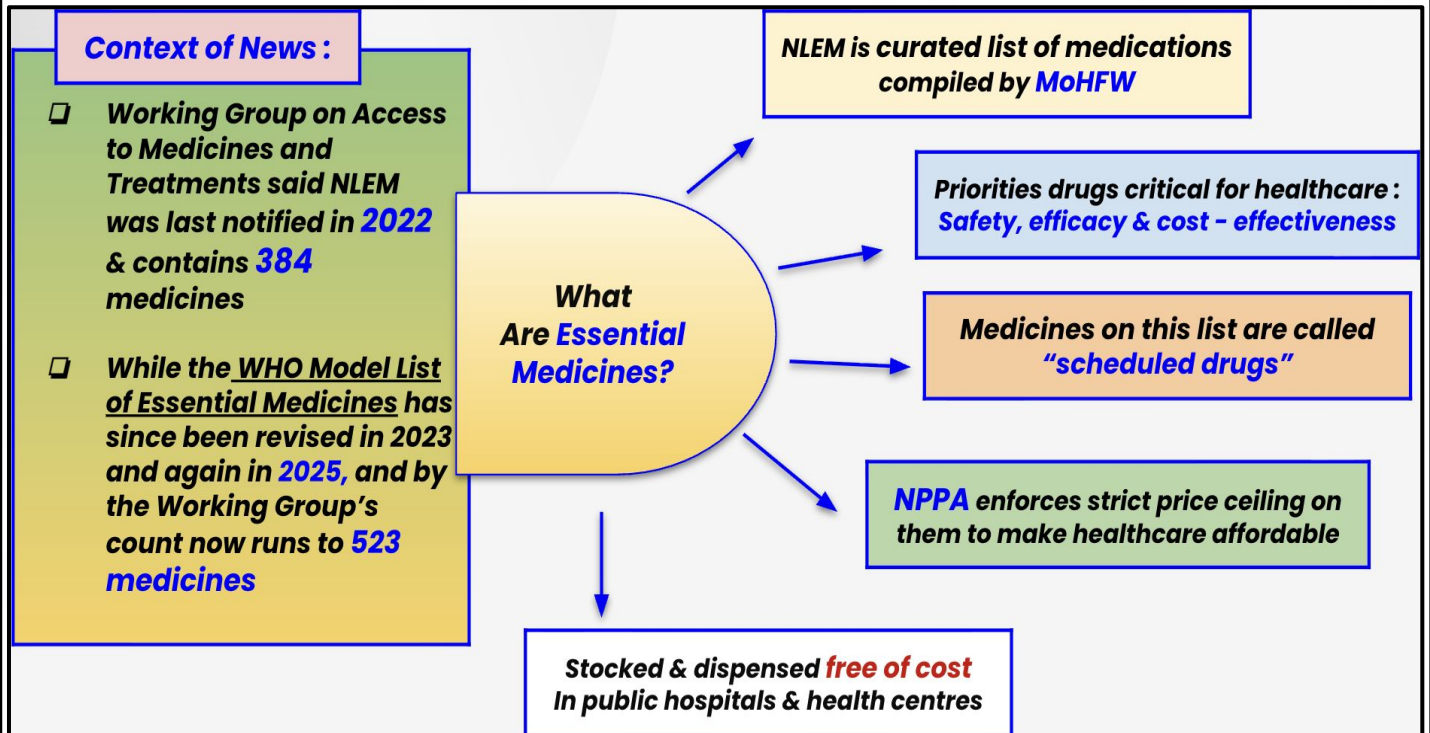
Context of News :

❑ Working Group on Access to Medicines and Treatments said NLEM was last notified in 2022 & contains 384 medicines

❑ While the WHO Model List of Essential Medicines has since been revised in 2023 and again in 2025, and by the Working Group's count now runs to 523 medicines

What Are Essential Medicines?

NLEM is curated list of medications compiled by MoHFW

Priorities drugs critical for healthcare : Safety, efficacy & cost - effectiveness

Medicines on this list are called "scheduled drugs"

NPPA enforces strict price ceiling on them to make healthcare affordable

Stocked & dispensed free of cost In public hospitals & health centres